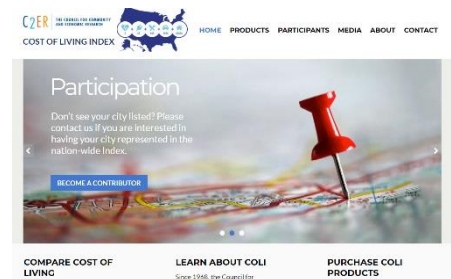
C2ER THE COUNCIL FOR COMMUNITY AND ECONOMIC RESEARCH
COST OF LIVING INDEX

HOME PRODUCTS PARTICIPANTS MEDIA ABOUT CONTACT

Participation

Don't see your city listed? Please contact us if you are interested in having your city represented in the nation-wide Index.

BECOME A CONTRIBUTOR

COMPARE COST OF LIVING

LEARN ABOUT COLI

Since 1968, the Council for

PURCHASE COLI PRODUCTS